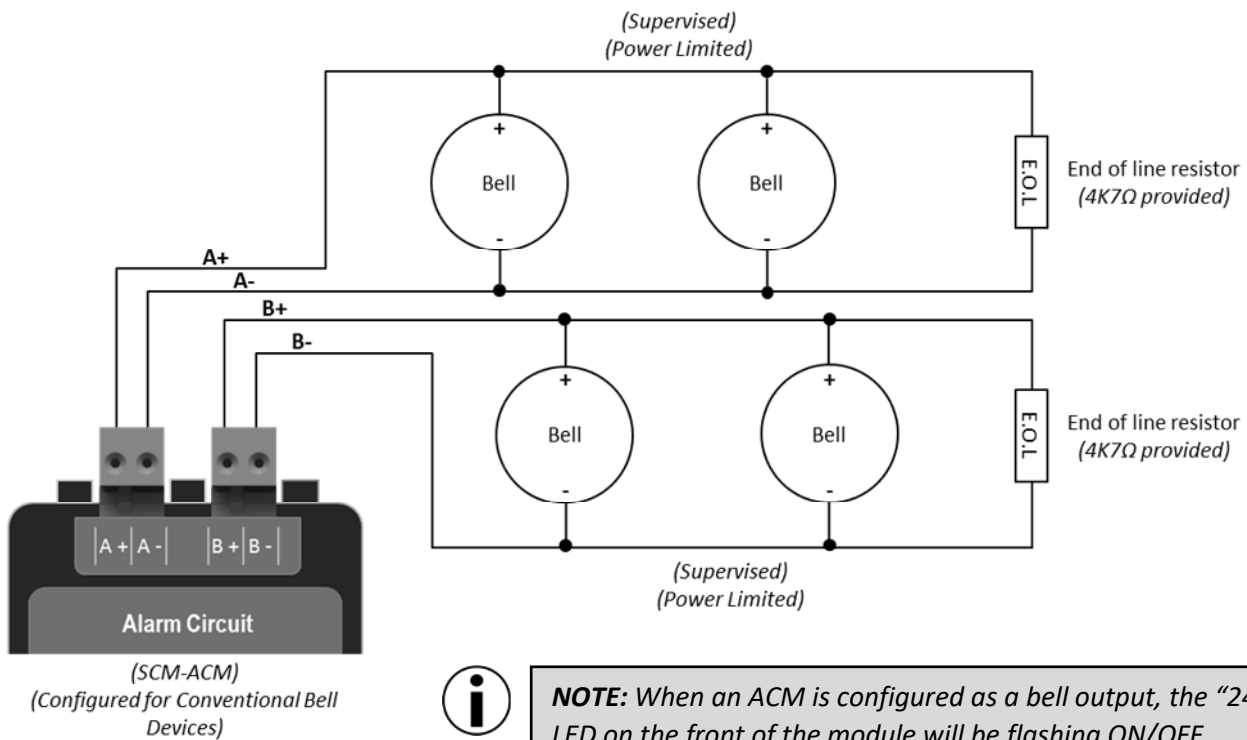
(Supervised)
(Power Limited)

Bell
Bell
E.O.L
End of line resistor
(4K7Ω provided)

A+
A-
B+
B-

Bell
Bell
E.O.L
End of line resistor
(4K7Ω provided)

A + A - B + B -
(Supervised)
(Power Limited)

Alarm Circuit
(SCM-ACM)
(Configured for Conventional Bell Devices)

NOTE: When an ACM is configured as a bell output, the "24 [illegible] LED on the front of the module will be flashing ON/OFF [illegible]